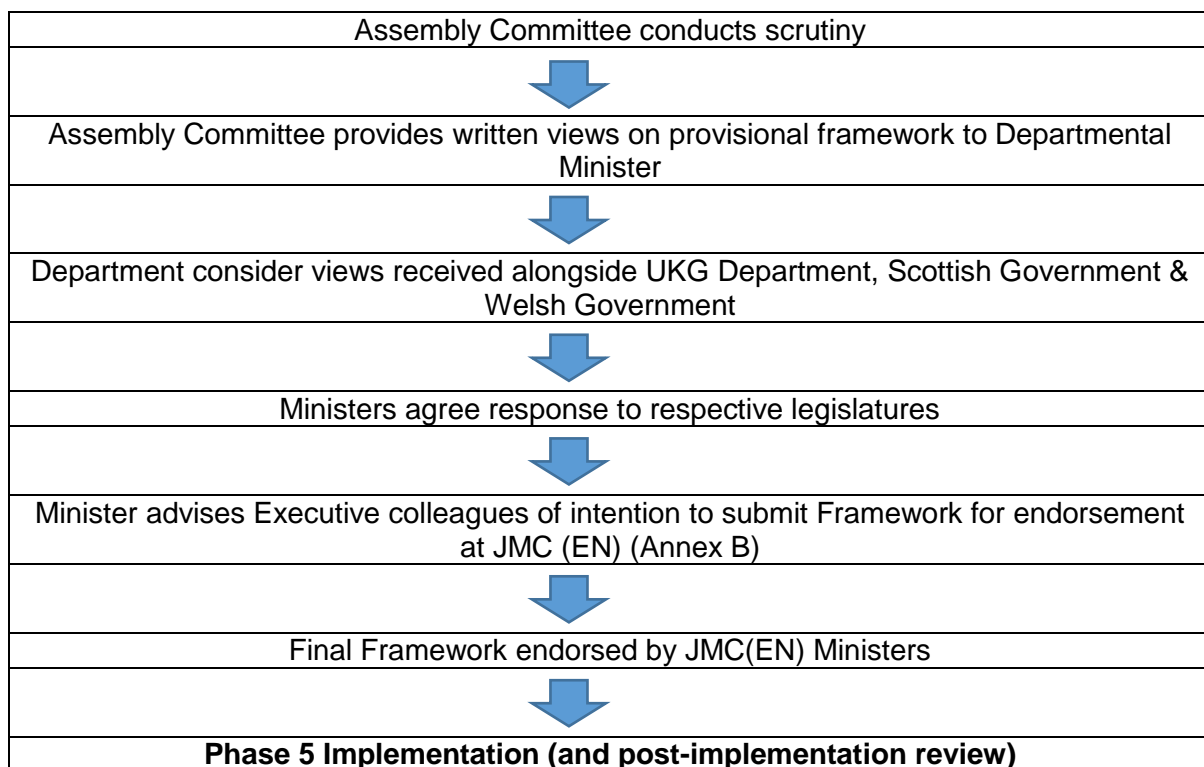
Assembly Committee conducts scrutiny

Assembly Committee provides written views on provisional framework to Departmental Minister

Department consider views received alongside UKG Department, Scottish Government & Welsh Government

Ministers agree response to respective legislatures

Minister advises Executive colleagues of intention to submit Framework for endorsement at JMC (EN) (Annex B)

Final Framework endorsed by JMC(EN) Ministers

**Phase 5 Implementation (and post-implementation review)**